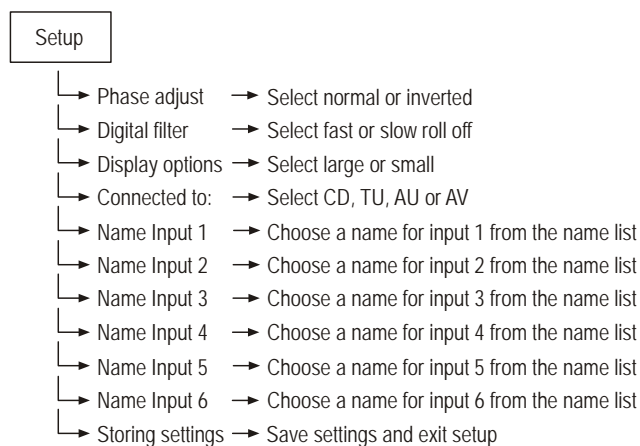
Setup

Phase adjust → Select normal or inverted
Digital filter → Select fast or slow roll off
Display options → Select large or small
Connected to: → Select CD, TU, AU or AV
Name Input 1 → Choose a name for input 1 from the name list
Name Input 2 → Choose a name for input 2 from the name list
Name Input 3 → Choose a name for input 3 from the name list
Name Input 4 → Choose a name for input 4 from the name list
Name Input 5 → Choose a name for input 5 from the name list
Name Input 6 → Choose a name for input 6 from the name list
Storing settings → Save settings and exit setup